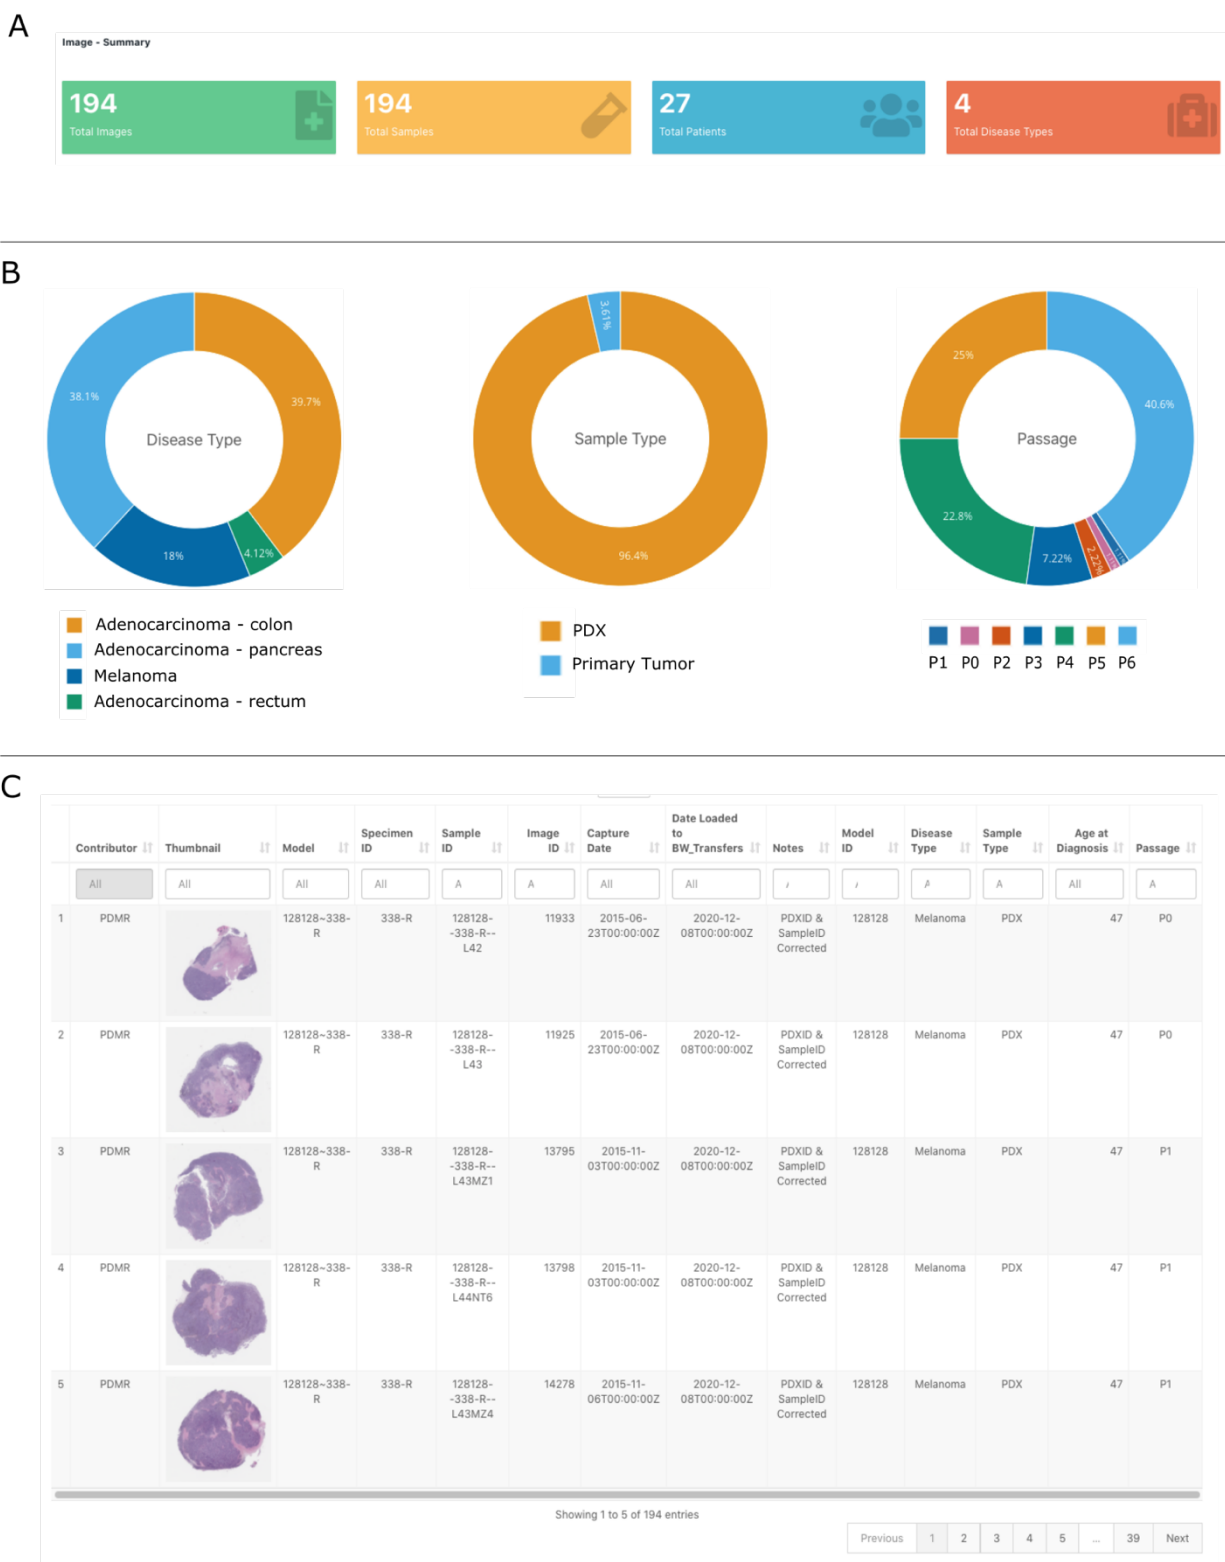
A

Image - Summary

194
Total Images

194
Total Samples

27
Total Patients

4
Total Disease Types

B

Disease Type
39.7%
38.1%
18%
4.12%

Adenocarcinoma - colon
Adenocarcinoma - pancreas
Melanoma
Adenocarcinoma - rectum

Sample Type
3.61%
96.4%

PDX
Primary Tumor

Passage
25%
40.6%
22.8%
7.22%
2.22%

P1 P0 P2 P3 P4 P5 P6

C

| | Contributor | Thumbnail | Model | Specimen ID | Sample ID | Image ID | Capture Date | Date Loaded to BW_Transfers | Notes | Model ID | Disease Type | Sample Type | Age at Diagnosis | Passage |
|---|---|---|---|---|---|---|---|---|---|---|---|---|---|---|
| | All | All | All | All | A | A | All | All | | | A | A | All | A |
| 1 | PDMR | | 128128-338-R | 338-R | 128128-338-R--L42 | 11933 | 2015-06-23T00:00:00Z | 2020-12-08T00:00:00Z | PDXID & SampleID Corrected | 128128 | Melanoma | PDX | 47 | P0 |
| 2 | PDMR | | 128128-338-R | 338-R | 128128-338-R--L43 | 11925 | 2015-06-23T00:00:00Z | 2020-12-08T00:00:00Z | PDXID & SampleID Corrected | 128128 | Melanoma | PDX | 47 | P0 |
| 3 | PDMR | | 128128-338-R | 338-R | 128128-338-R--L43MZ1 | 13795 | 2015-11-03T00:00:00Z | 2020-12-08T00:00:00Z | PDXID & SampleID Corrected | 128128 | Melanoma | PDX | 47 | P1 |
| 4 | PDMR | | 128128-338-R | 338-R | 128128-338-R--L44NT6 | 13798 | 2015-11-03T00:00:00Z | 2020-12-08T00:00:00Z | PDXID & SampleID Corrected | 128128 | Melanoma | PDX | 47 | P1 |
| 5 | PDMR | | 128128-338-R | 338-R | 128128-338-R--L43MZ4 | 14278 | 2015-11-06T00:00:00Z | 2020-12-08T00:00:00Z | PDXID & SampleID Corrected | 128128 | Melanoma | PDX | 47 | P1 |

Showing 1 to 5 of 194 entries

Previous 1 2 3 4 5 ... 39 Next